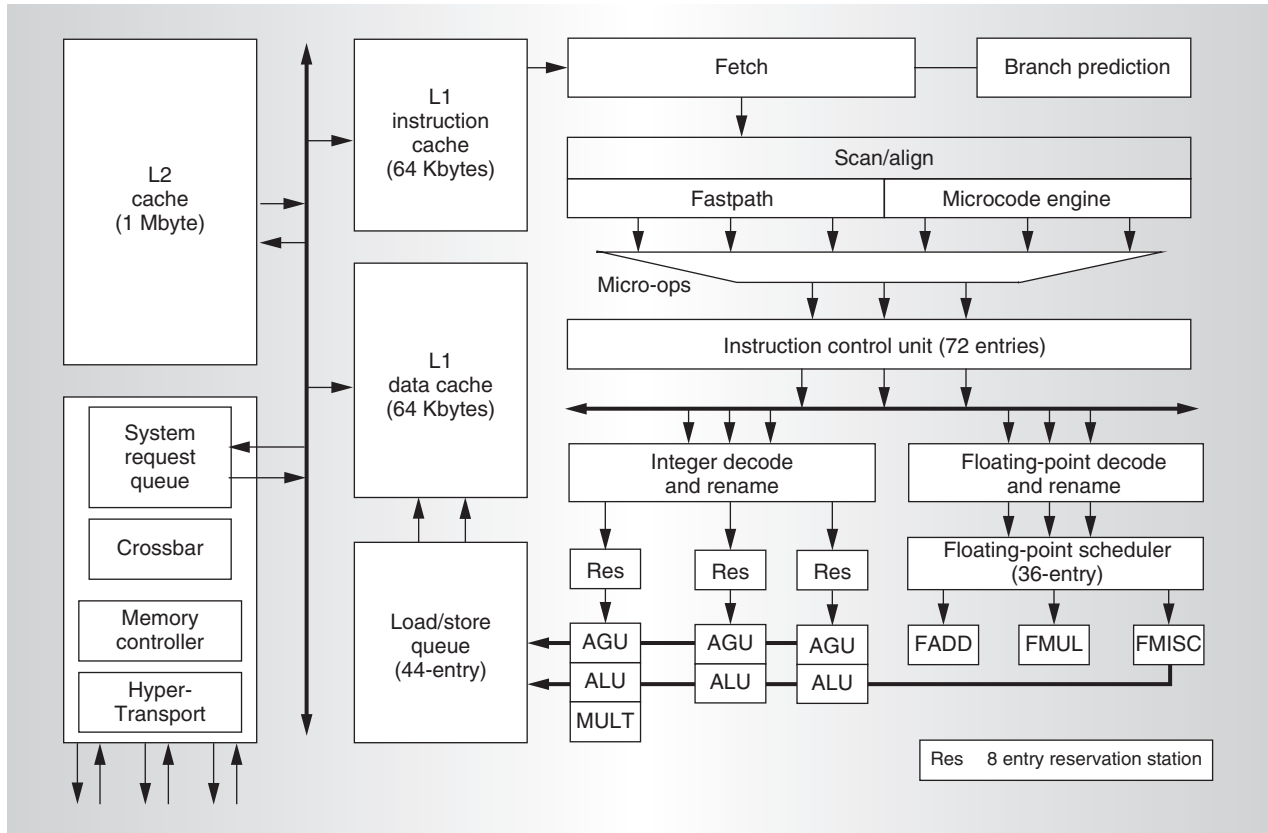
L2 cache (1 Mbyte)

System request queue

Crossbar

Memory controller

Hyper-Transport

L1 instruction cache (64 Kbytes)

L1 data cache (64 Kbytes)

Load/store queue (44-entry)

Fetch

Branch prediction

Scan/align

Fastpath

Microcode engine

Micro-ops

Instruction control unit (72 entries)

Integer decode and rename

Floating-point decode and rename

Floating-point scheduler (36-entry)

Res

Res

Res

AGU

ALU

MULT

AGU

ALU

AGU

ALU

FADD

FMUL

FMISC

Res 8 entry reservation station